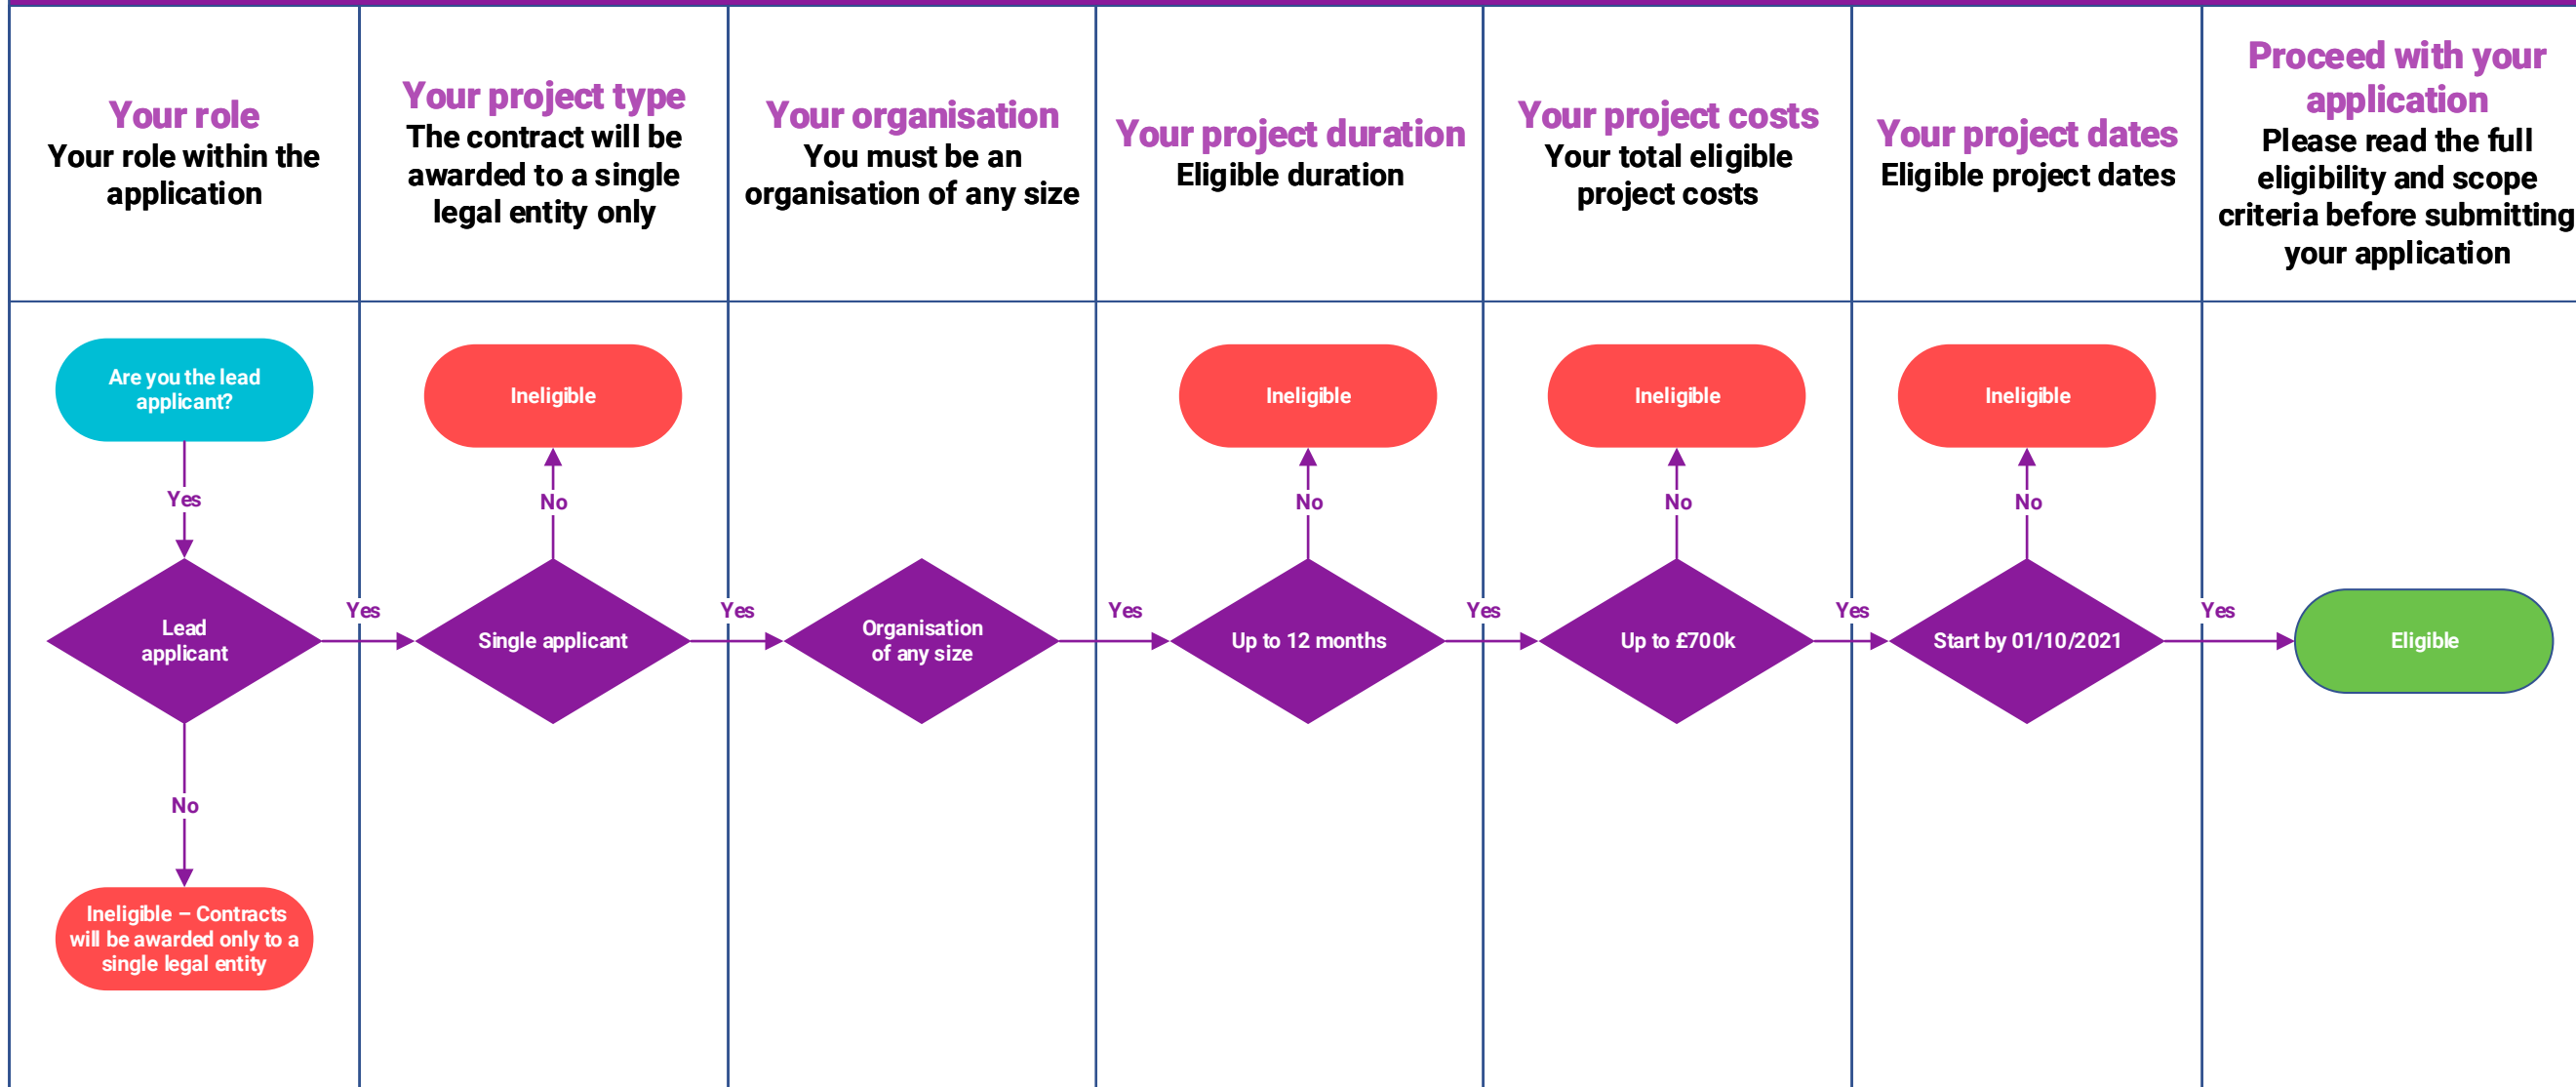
Your role
Your role within the application

Your project type
The contract will be awarded to a single legal entity only

Your organisation
You must be an organisation of any size

Your project duration
Eligible duration

Your project costs
Your total eligible project costs

Your project dates
Eligible project dates

Proceed with your application
Please read the full eligibility and scope criteria before submitting your application

Are you the lead applicant?

Yes

Lead applicant

No

Ineligible – Contracts will be awarded only to a single legal entity

Yes

Ineligible

No

Single applicant

Yes

Organisation of any size

Yes

Ineligible

No

Up to 12 months

Yes

Ineligible

No

Up to £700k

Yes

Ineligible

No

Start by 01/10/2021

Yes

Eligible